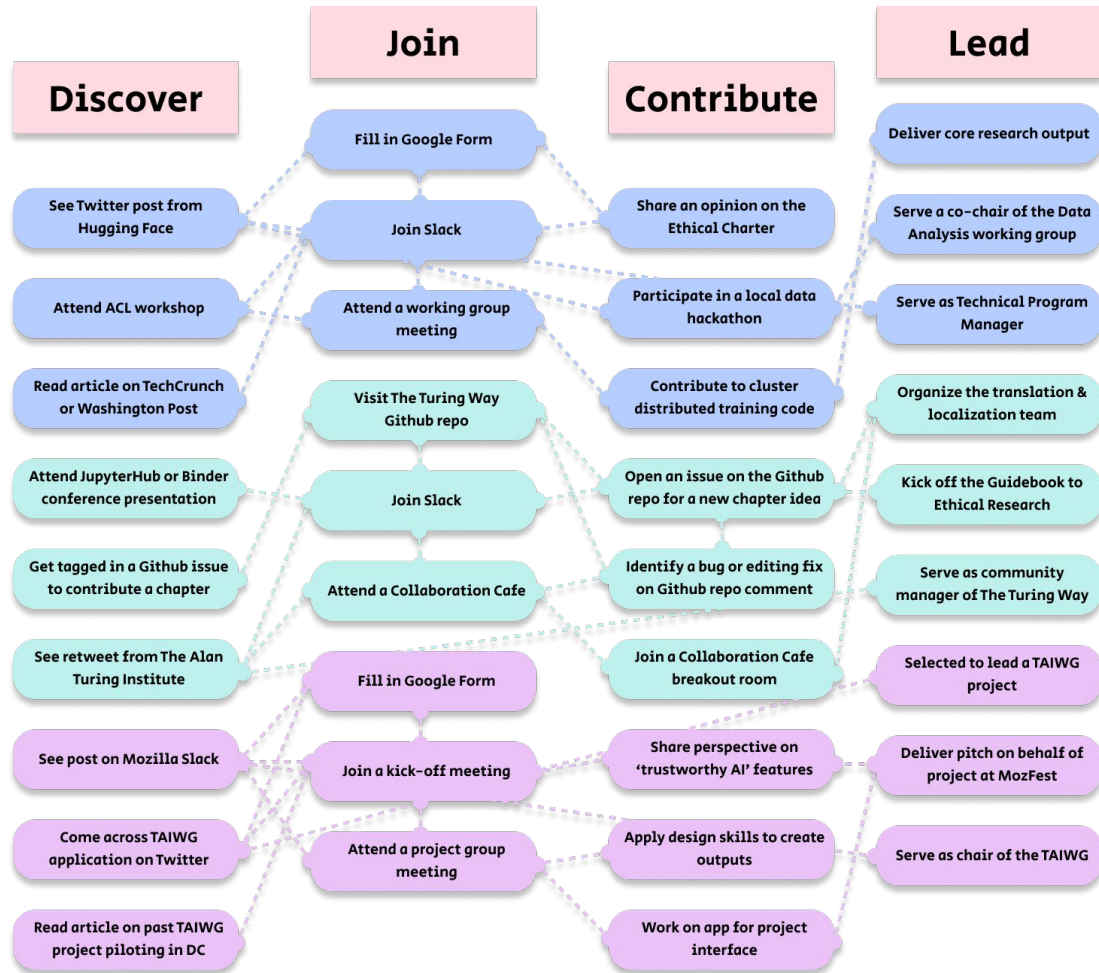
Discover

See Twitter post from Hugging Face

Attend ACL workshop

Read article on TechCrunch or Washington Post

Attend JupyterHub or Binder conference presentation

Get tagged in a Github issue to contribute a chapter

See retweet from The Alan Turing Institute

See post on Mozilla Slack

Come across TAIWG application on Twitter

Read article on past TAIWG project piloting in DC

Join

Fill in Google Form

Join Slack

Attend a working group meeting

Visit The Turing Way Github repo

Join Slack

Attend a Collaboration Cafe

Fill in Google Form

Join a kick-off meeting

Attend a project group meeting

Contribute

Share an opinion on the Ethical Charter

Participate in a local data hackathon

Contribute to cluster distributed training code

Open an issue on the Github repo for a new chapter idea

Identify a bug or editing fix on Github repo comment

Join a Collaboration Cafe breakout room

Share perspective on ‘trustworthy AI’ features

Apply design skills to create outputs

Work on app for project interface

Lead

Deliver core research output

Serve a co-chair of the Data Analysis working group

Serve as Technical Program Manager

Organize the translation & localization team

Kick off the Guidebook to Ethical Research

Serve as community manager of The Turing Way

Selected to lead a TAIWG project

Deliver pitch on behalf of project at MozFest

Serve as chair of the TAIWG